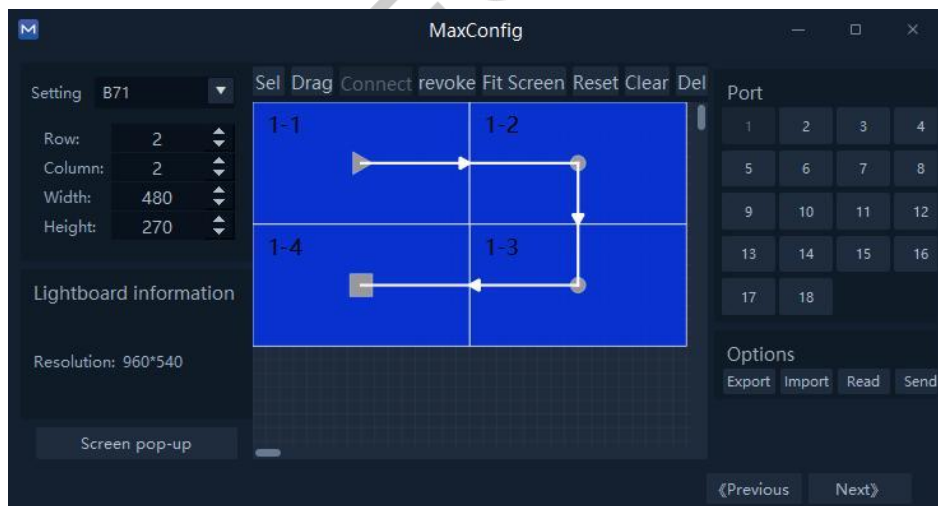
MaxConfig

Setting B71

Row: 2
Column: 2
Width: 480
Height: 270

Lightboard information

Resolution: 960*540

Screen pop-up

Sel Drag Connect revoke Fit Screen Reset Clear Del

1-1 1-2
1-4 1-3

Port

| 1 | 2 | 3 | 4 |
|---|---|---|---|
| 5 | 6 | 7 | 8 |
| 9 | 10 | 11 | 12 |
| 13 | 14 | 15 | 16 |
| 17 | 18 | | |

Options
Export Import Read Send

《Previous Next》